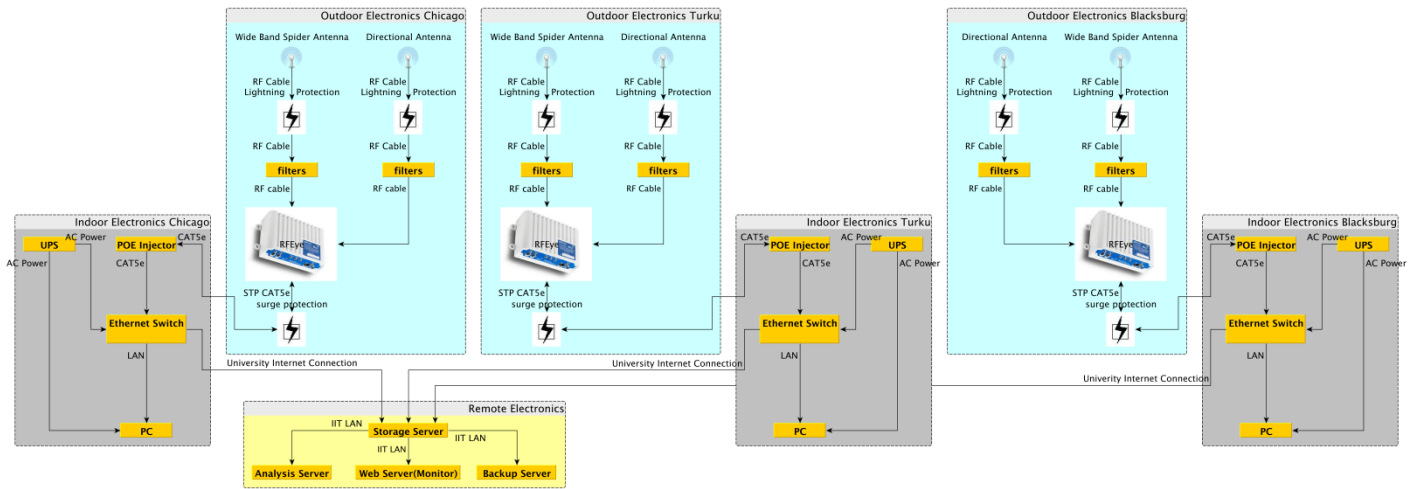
Outdoor Electronics Chicago

Wide Band Spider Antenna

Directional Antenna

RF Cable

Lightning Protection

RF Cable

Lightning Protection

RF Cable

filters

RF Cable

filters

RF cable

RF cable

RFEye

STP CAT5e

surge protection

Outdoor Electronics Turku

Wide Band Spider Antenna

Directional Antenna

RF Cable

Lightning Protection

RF Cable

Lightning Protection

RF Cable

filters

RF Cable

filters

RF cable

RF Cable

RFEye

STP CAT5e

surge protection

Outdoor Electronics Blacksburg

Directional Antenna

Wide Band Spider Antenna

RF Cable

Lightning Protection

RF Cable

Lightning Protection

RF Cable

filters

RF Cable

filters

RF cable

RF cable

RFEye

STP CAT5e

surge protection

Indoor Electronics Chicago

UPS

AC Power

POE Injector

CAT5e

AC Power

CAT5e

Ethernet Switch

LAN

PC

Indoor Electronics Turku

CAT5e

POE Injector

AC Power

UPS

CAT5e

AC Power

Ethernet Switch

LAN

PC

Indoor Electronics Blacksburg

CAT5e

POE Injector

AC Power

UPS

CAT5e

AC Power

Ethernet Switch

LAN

PC

University Internet Connection

University Internet Connection

Univerity Internet Connection

Remote Electronics

IIT LAN

Storage Server

IIT LAN

IIT LAN

Analysis Server

Web Server(Monitor)

Backup Server